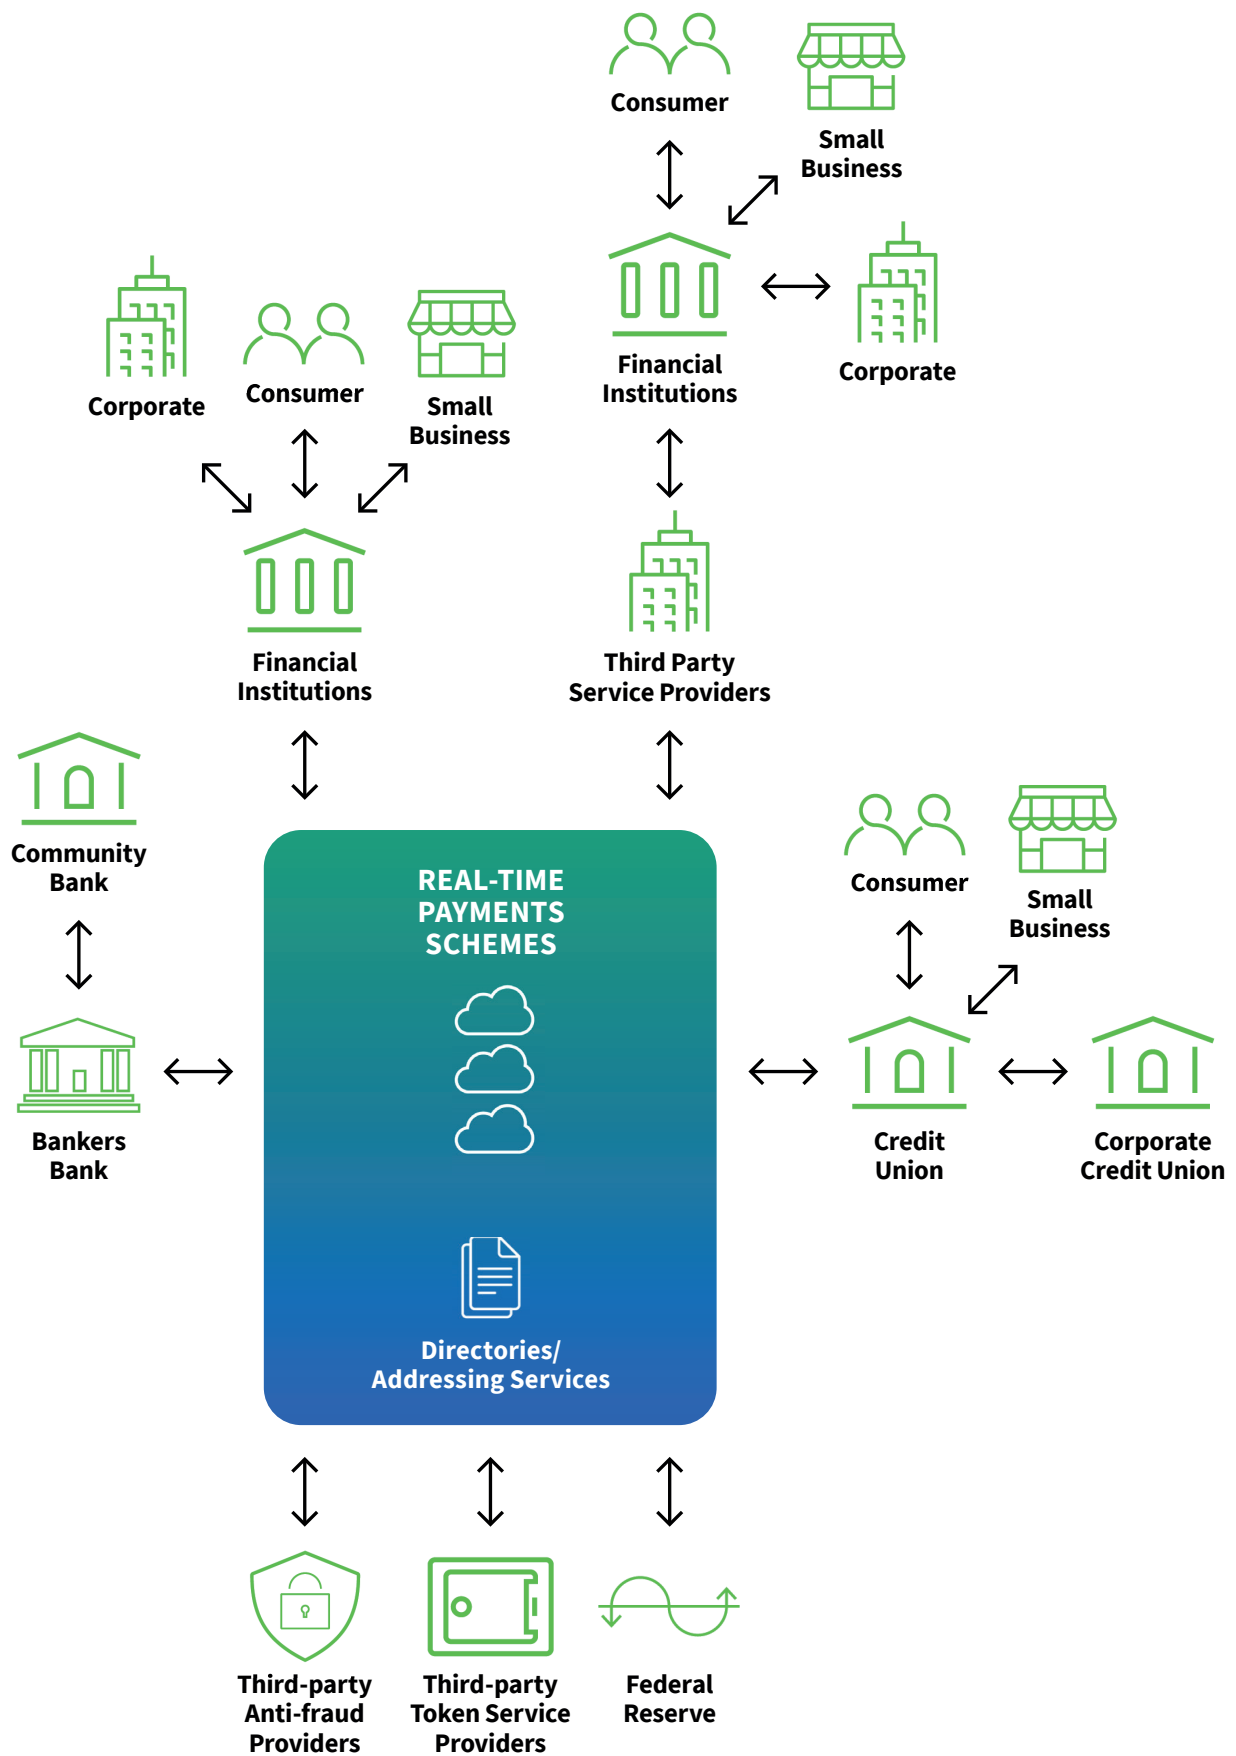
Consumer

Small Business

Financial Institutions

Corporate

Corporate

Consumer

Small Business

Financial Institutions

Third Party Service Providers

Community Bank

Bankers Bank

REAL-TIME PAYMENTS SCHEMES

Directories/ Addressing Services

Consumer

Small Business

Credit Union

Corporate Credit Union

Third-party Anti-fraud Providers

Third-party Token Service Providers

Federal Reserve